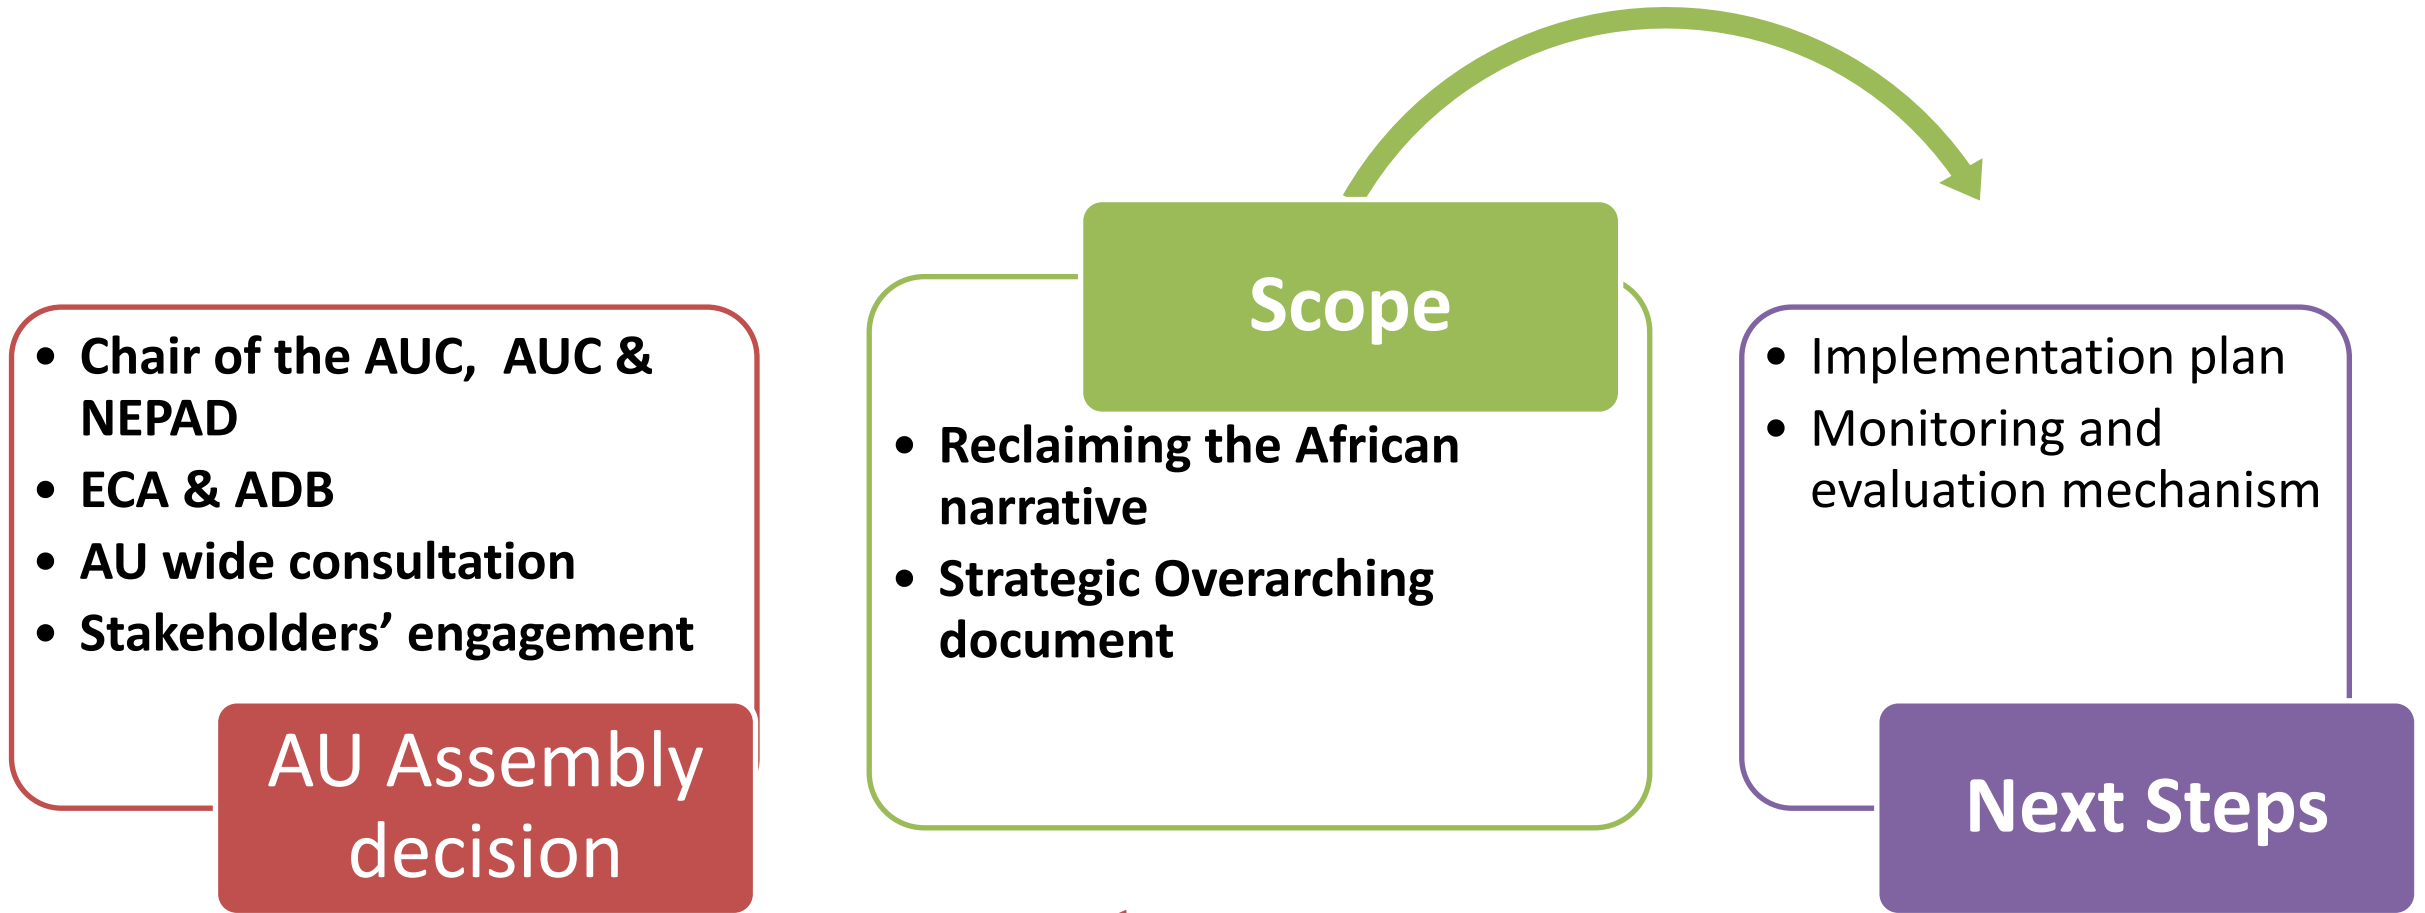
- Chair of the AUC, AUC & NEPAD
- ECA & ADB
- AU wide consultation
- Stakeholders’ engagement

AU Assembly decision

Scope

- Reclaiming the African narrative
- Strategic Overarching document

- Implementation plan
- Monitoring and evaluation mechanism

Next Steps